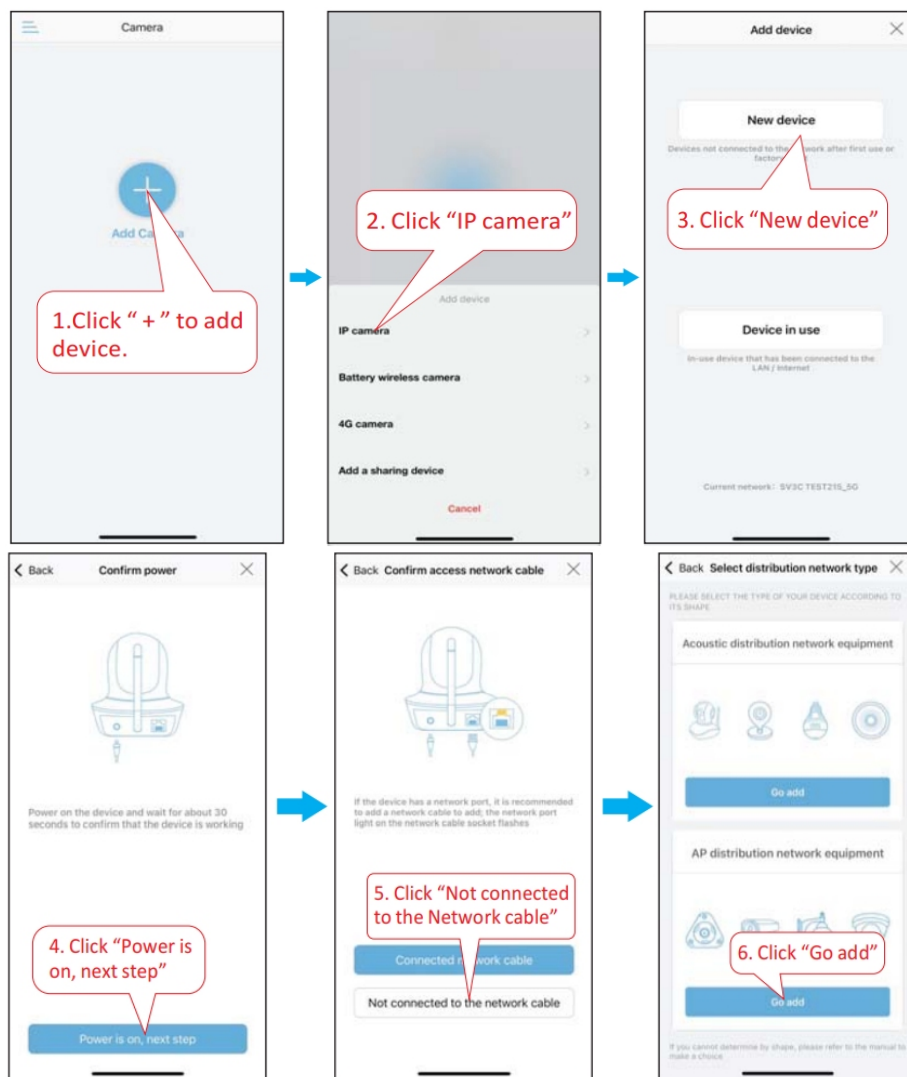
Camera

Add Ca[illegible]a

1.Click " + " to add device.

2. Click "IP camera"

Add device

IP camera

Battery wireless camera

4G camera

Add a sharing device

Cancel

Add device

New device

Devices not connected to the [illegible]work after first use or factor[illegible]

3. Click "New device"

Device in use

In-use device that has been connected to the LAN / Internet

Current network: SV3C TEST215_5G

Back Confirm power

Power on the device and wait for about 30 seconds to confirm that the device is working

4. Click "Power is on, next step"

Power is on, next step

Back Confirm access network cable

If the device has a network port, it is recommended to add a network cable to add; the network port light on the network cable socket flashes

5. Click "Not connected to the Network cable"

Connected n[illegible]work cable

Not connected to the network cable

Back Select distribution network type

PLEASE SELECT THE TYPE OF YOUR DEVICE ACCORDING TO ITS SHAPE

Acoustic distribution network equipment

Go add

AP distribution network equipment

6. Click "Go add"

Go add

If you cannot determine by shape, please refer to the manual to make a choice